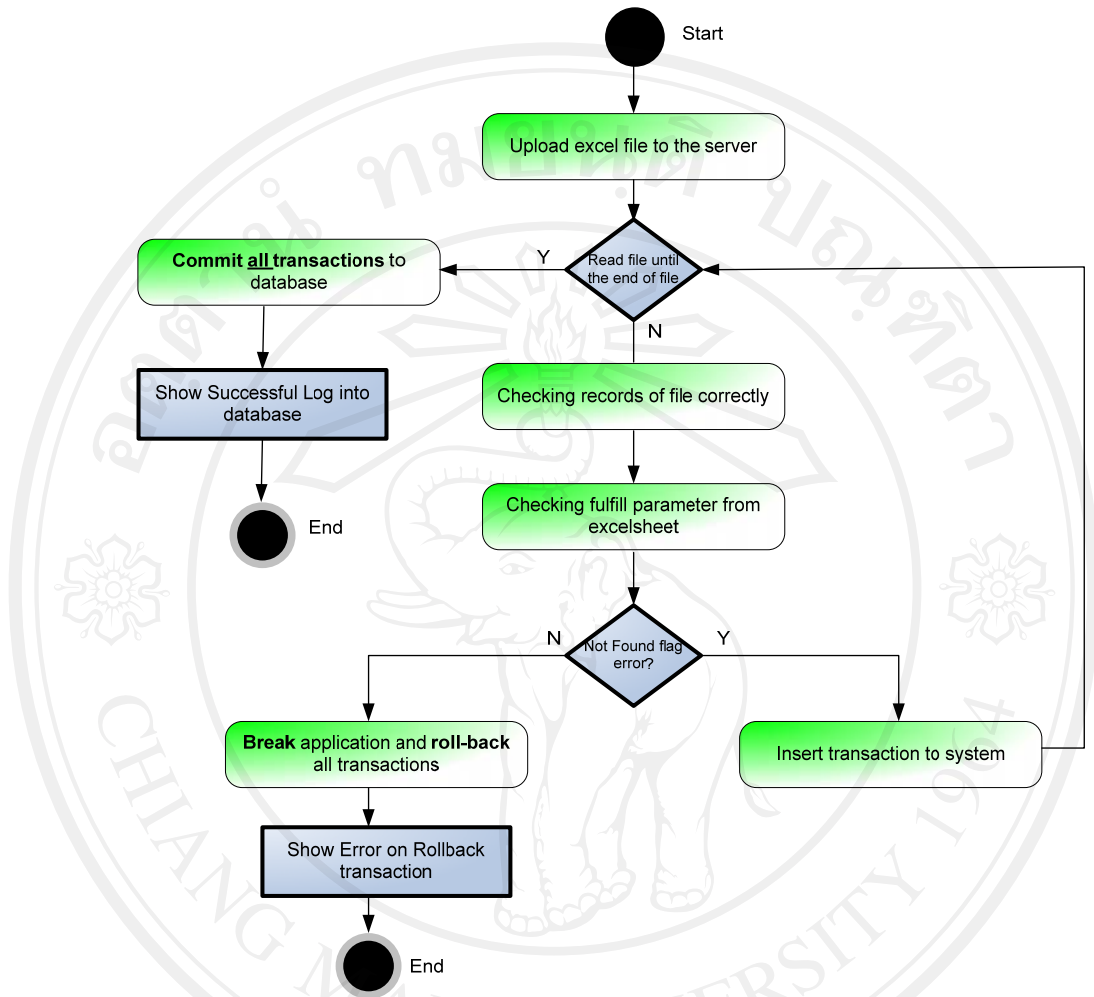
Start

Upload excel file to the server

Read file until the end of file

Y

N

Commit all transactions to database

Show Successful Log into database

End

Checking records of file correctly

Checking fulfill parameter from excelsheet

Not Found flag error?

N

Y

Break application and roll-back all transactions

Show Error on Rollback transaction

End

Insert transaction to system

CHIANG MAI UNIVERSITY 1964